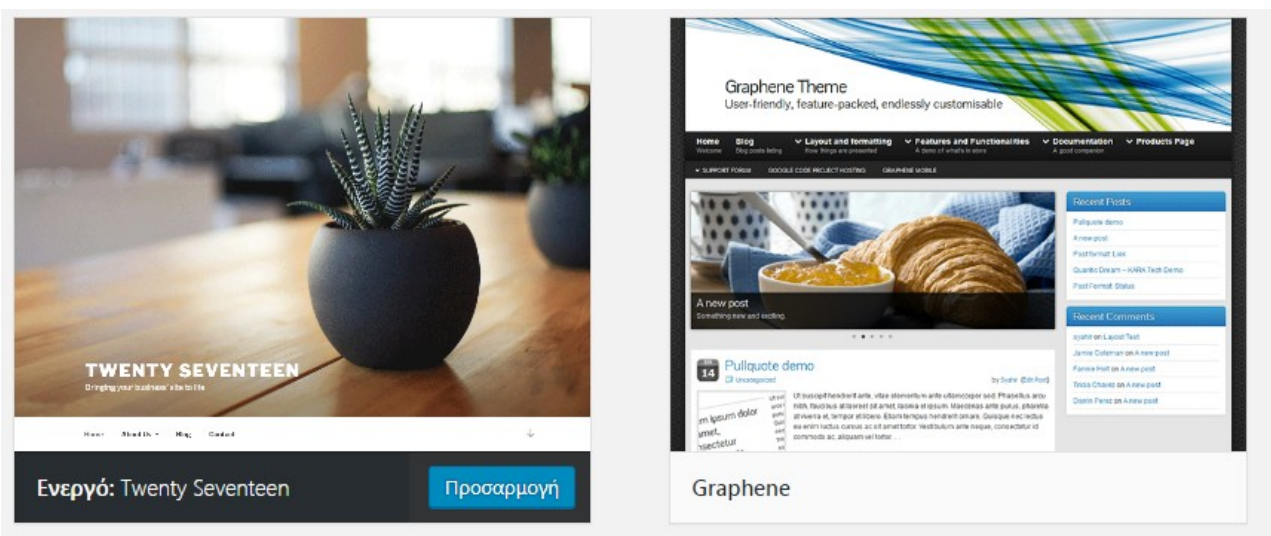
TWENTY SEVENTEEN
Bringing your business' site to life

Home About Us Blog Contact

Ενεργό: Twenty Seventeen

Προσαρμογή

Graphene Theme
User-friendly, feature-packed, endlessly customisable

Home Welcome
Blog Blog posts listing
Layout and formatting How things are presented
Features and Functionalities A demo of what's in store
Documentation A good companion
Products Page

SUPPORT FORUM GOOGLE CODE PROJECT HOSTING GRAPHENE MOBILE

A new post
Something new and exciting.

Recent Posts
Pullquote demo
A new post
Post format: Link
Quantic Dream – KARA Tech Demo
Post Format: Status

Recent Comments
syahir on Layout Test
Jamie Coleman on A new post
Fannie Holt on A new post
Tessa Chavez on A new post
Dustin Perez on A new post

14
Pullquote demo
Uncategorized
by Syahir (Edit Post)

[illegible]

Graphene